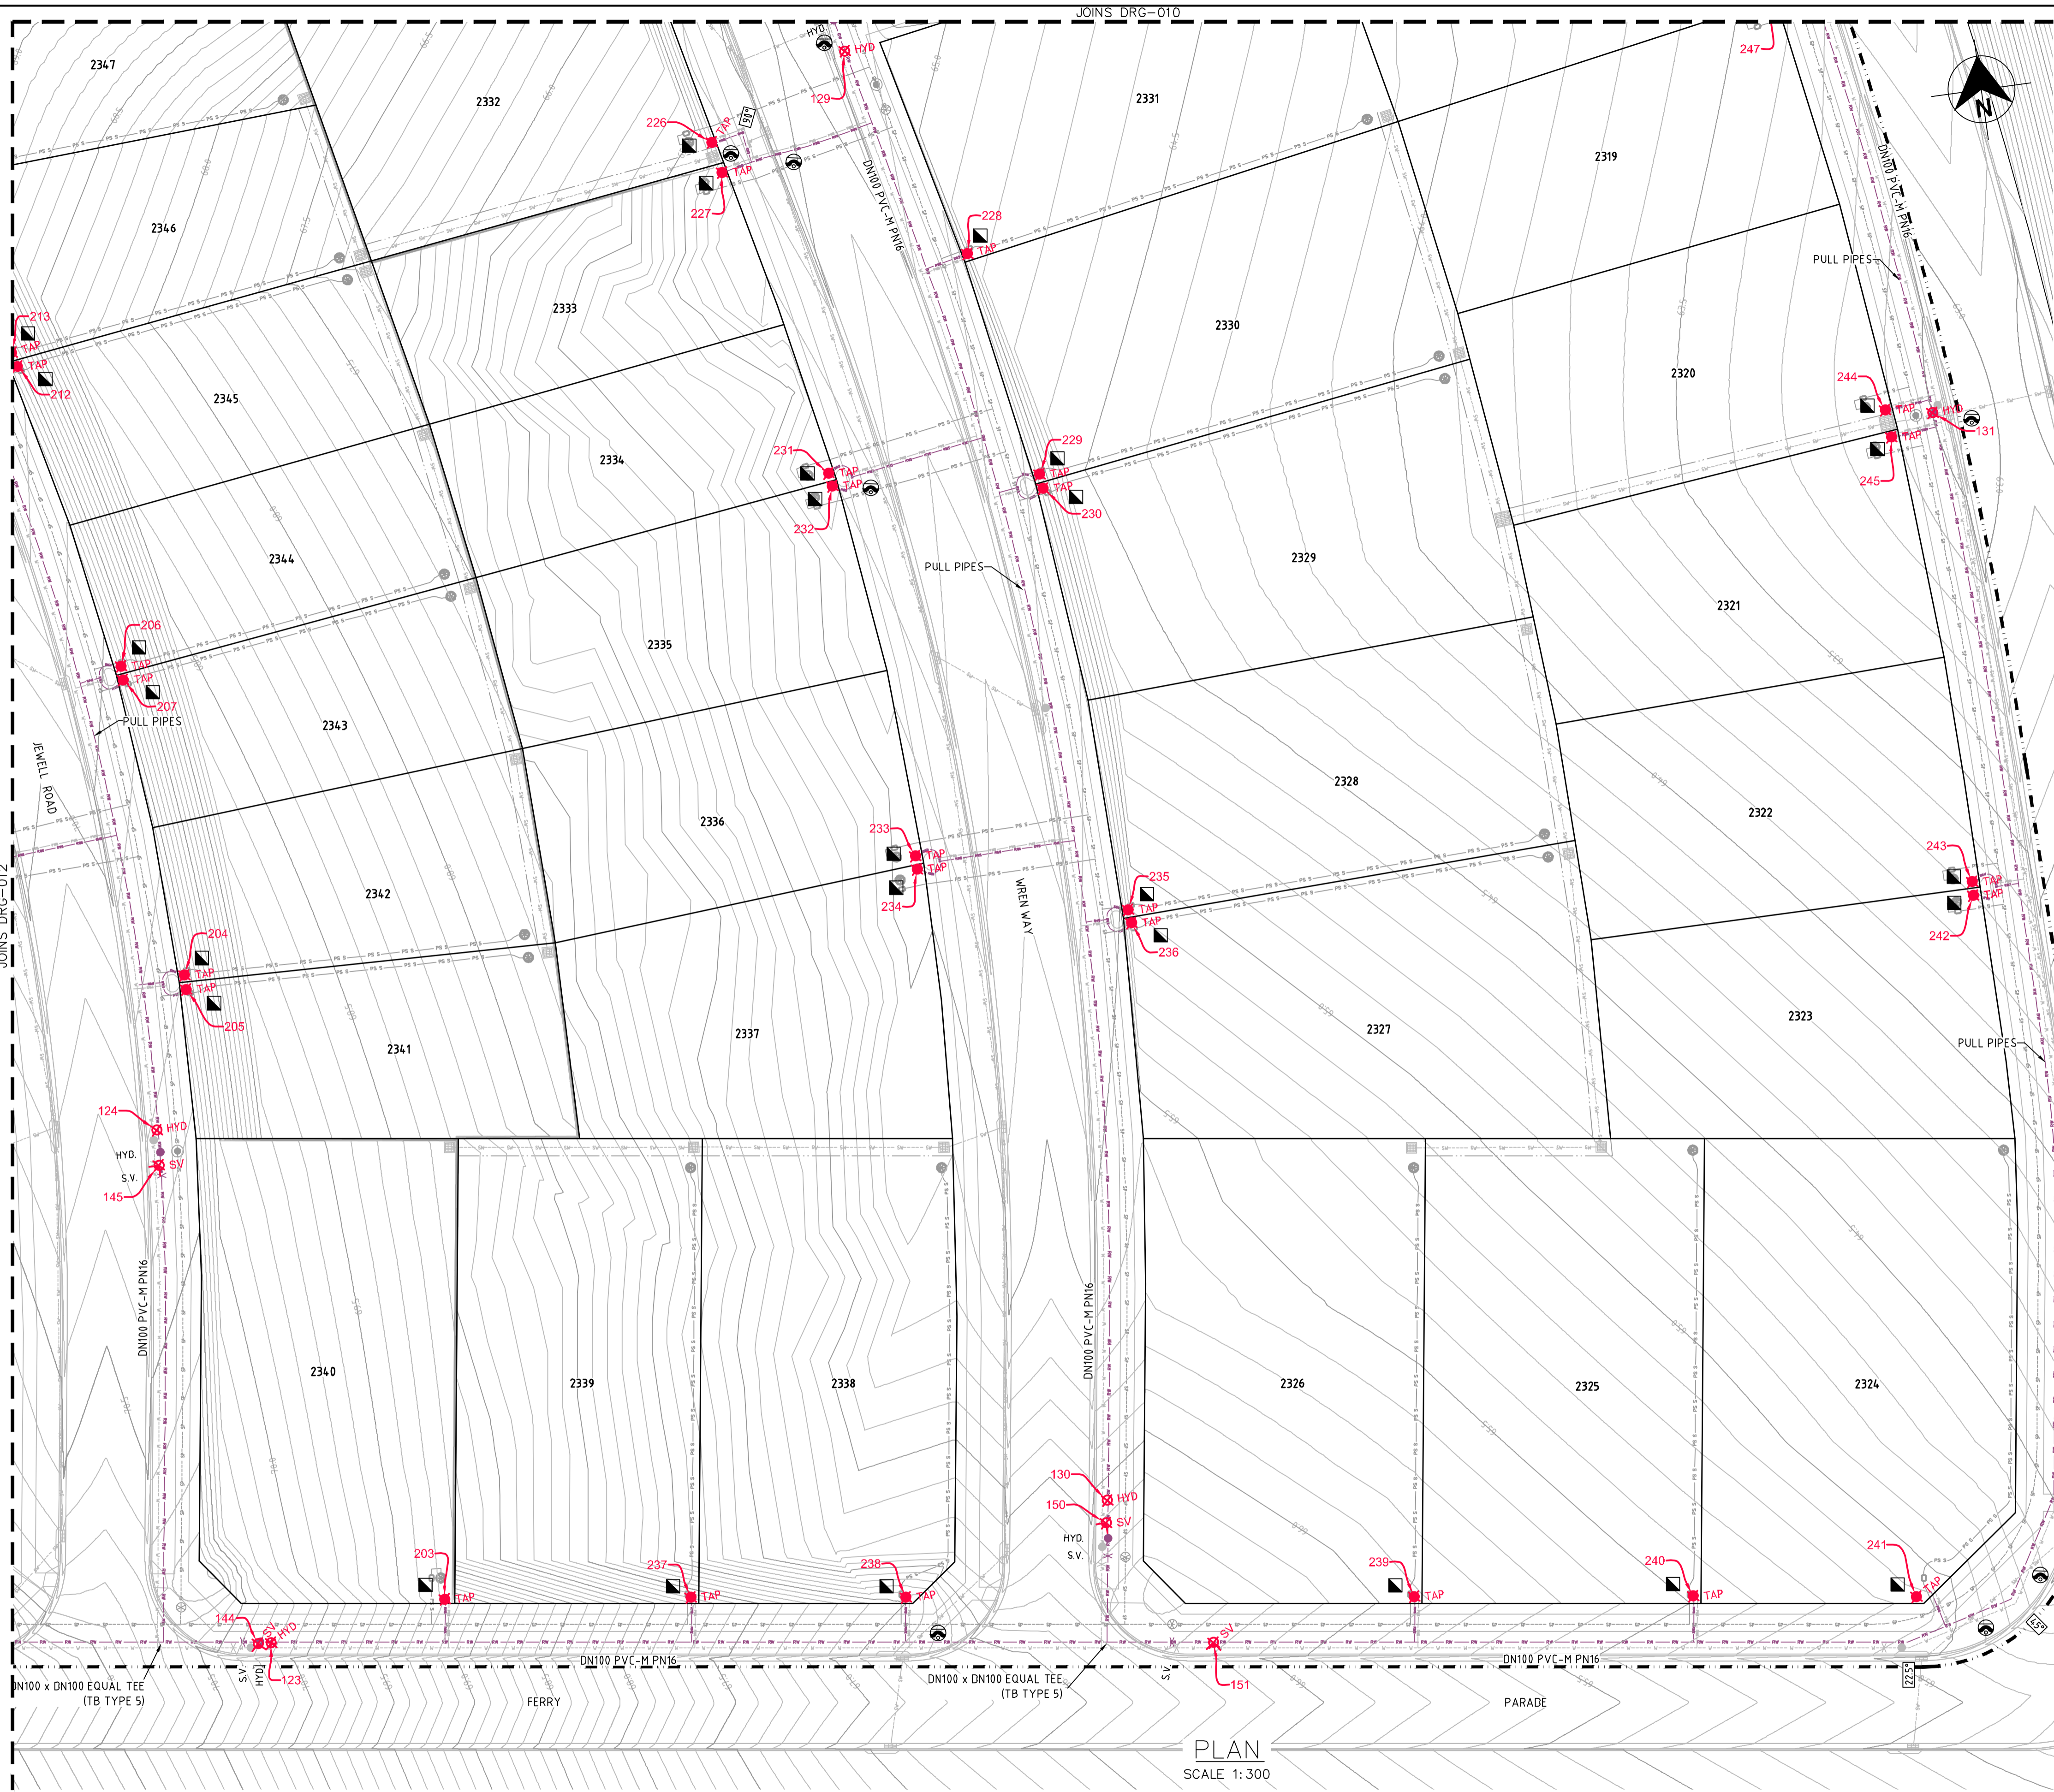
JOINS DRG-010

2347
2332
2331
2319
2346
2333
2330
2320
2345
2334
2329
2321
2344
2335
2328
2322
2343
2336
2342
2327
2323
2341
2337
2340
2339
2338
2326
2325
2324

HYD
129
226 TAP
TAP 227
DN100 PVC-M PN16
228 TAP
247
N
DN100 PVC-M PN16
PULL PIPES
213 TAP
TAP 212
244 TAP HYD 131
TAP 245
231 TAP
TAP 232
229 TAP
TAP 230
PULL PIPES
206 TAP
TAP 207
PULL PIPES
JEWELL ROAD
233 TAP
TAP 234
WREN WAY
235 TAP
TAP 236
243 TAP
TAP 242
JOINS DRG-012
204 TAP
TAP 205
PULL PIPES
124 HYD
HYD.
S.V.
SV
145
DN100 PVC-M PN16
DN100 PVC-M PN16
130 HYD
150 SV
HYD.
S.V.
203 TAP
237 TAP
238 TAP
239 TAP
240 TAP
241 TAP
144 SV HYD
S.V.
HYD
123
DN100 PVC-M PN16
DN100 x DN100 EQUAL TEE (TB TYPE 5)
FERRY
DN100 x DN100 EQUAL TEE (TB TYPE 5)
S.V.
SV
151
DN100 PVC-M PN16
PARADE
22.5°
45°
PLAN
SCALE 1:300